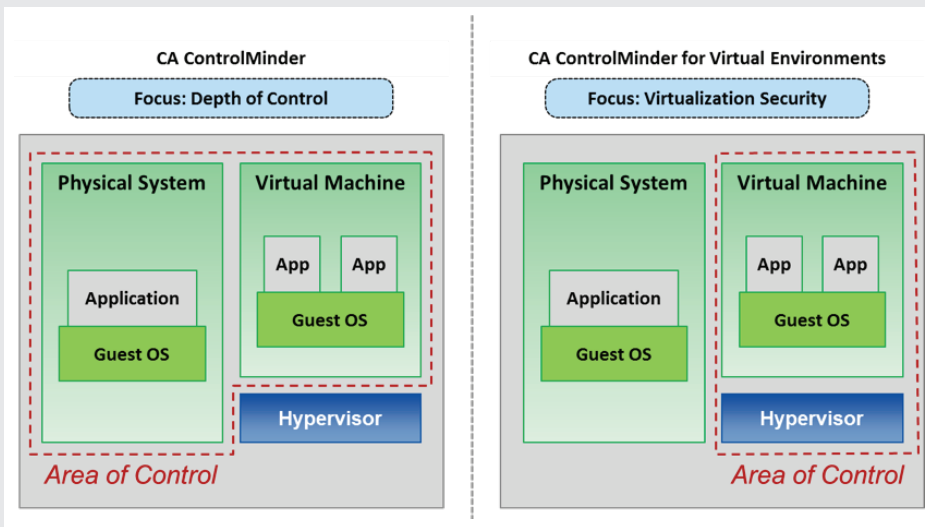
CA ControlMinder

Focus: Depth of Control

Physical System

Application

Guest OS

Virtual Machine

App

App

Guest OS

Hypervisor

Area of Control

CA ControlMinder for Virtual Environments

Focus: Virtualization Security

Physical System

Application

Guest OS

Virtual Machine

App

App

Guest OS

Hypervisor

Area of Control